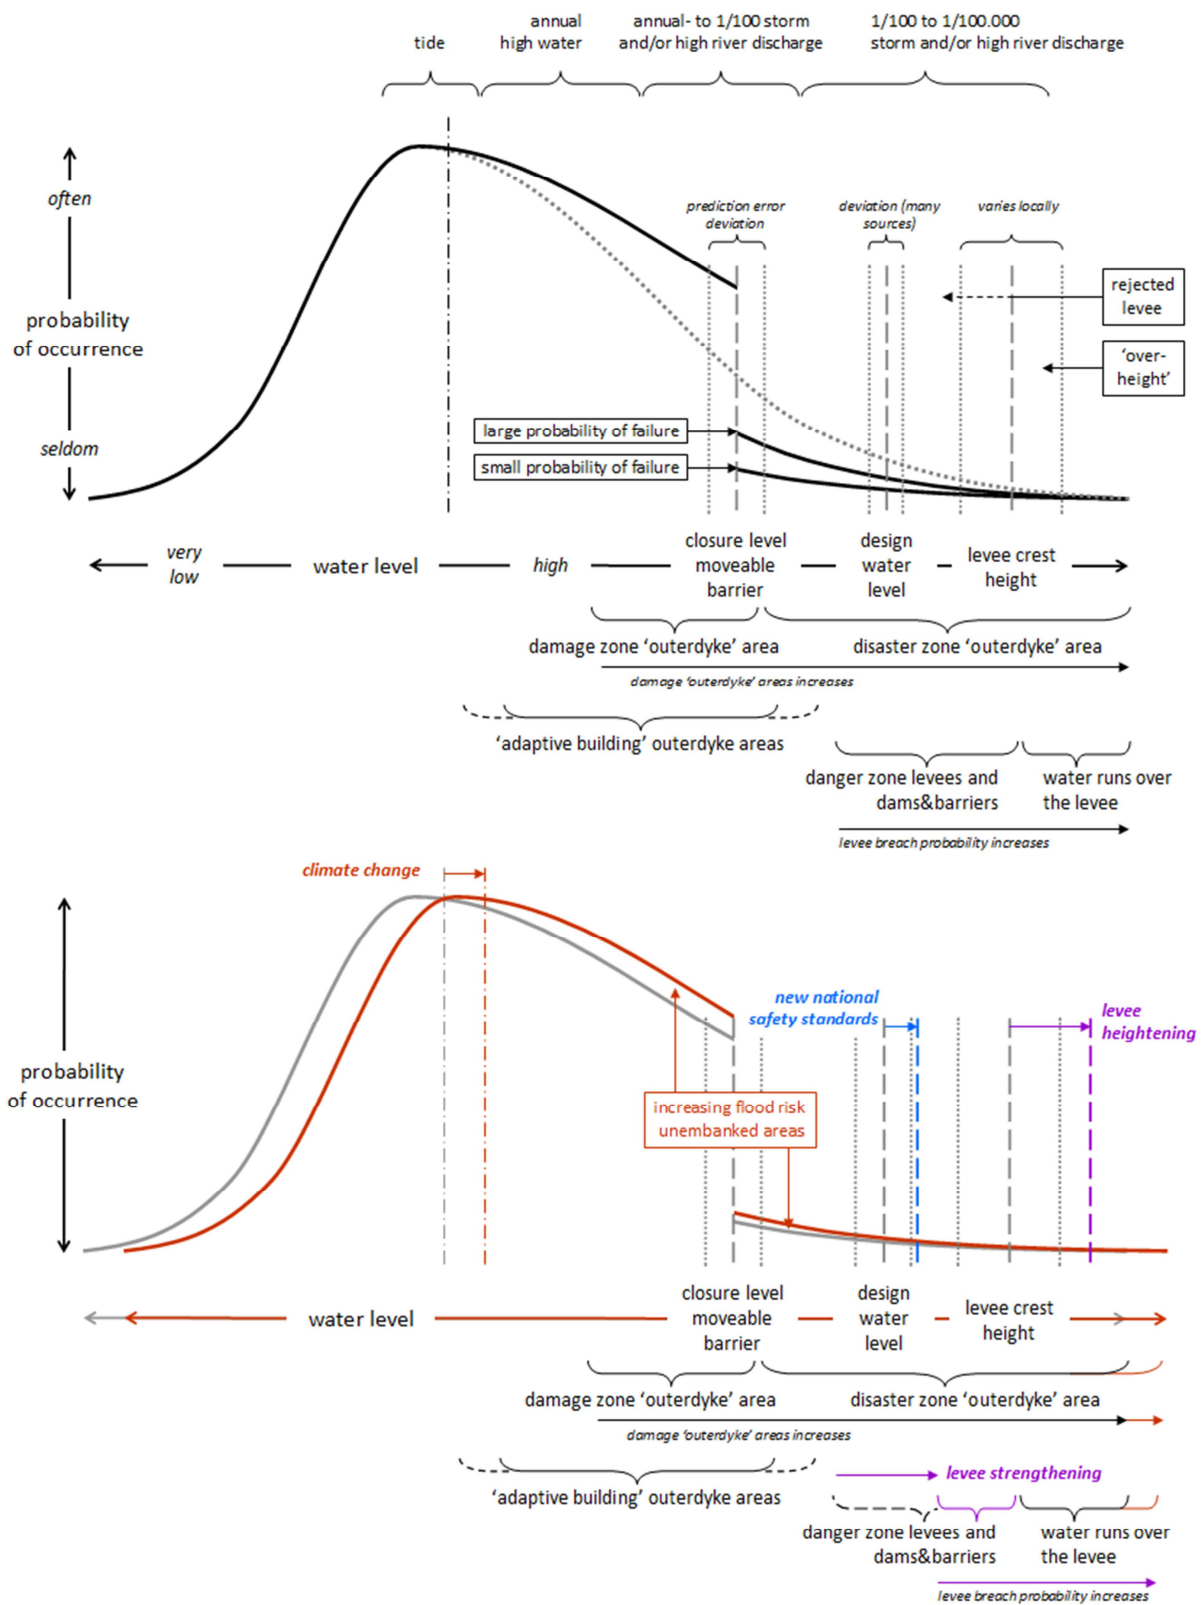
tide

annual high water

annual- to 1/100 storm and/or high river discharge

1/100 to 1/100.000 storm and/or high river discharge

often

probability of occurrence

seldom

prediction error deviation

deviation (many sources)

varies locally

rejected levee

'over-height'

large probability of failure

small probability of failure

very low

water level

high

closure level moveable barrier

design water level

levee crest height

damage zone 'outerdyke' area

disaster zone 'outerdyke' area

damage 'outerdyke' areas increases

'adaptive building' outerdyke areas

danger zone levees and dams&barriers

water runs over the levee

levee breach probability increases

climate change

new national safety standards

levee heightening

probability of occurrence

increasing flood risk unembanked areas

water level

closure level moveable barrier

design water level

levee crest height

damage zone 'outerdyke' area

disaster zone 'outerdyke' area

damage 'outerdyke' areas increases

levee strengthening

'adaptive building' outerdyke areas

danger zone levees and dams&barriers

water runs over the levee

levee breach probability increases